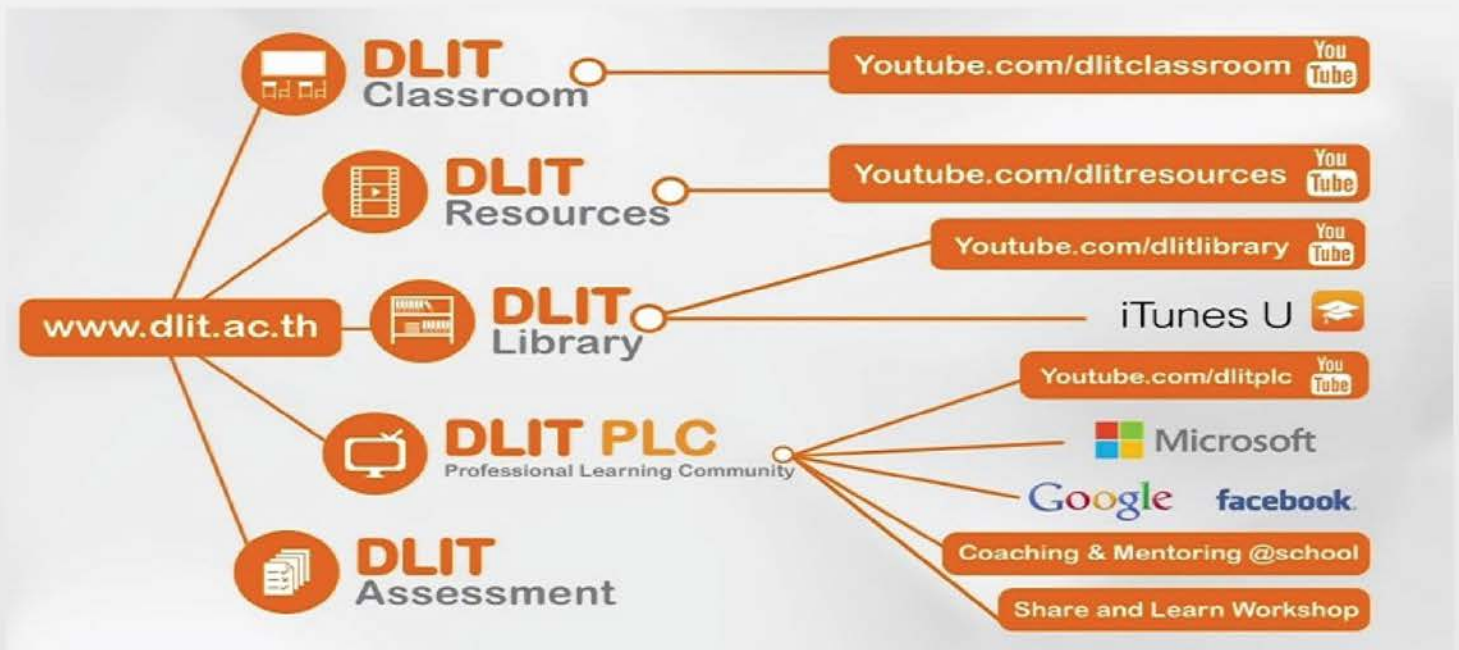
DLIT Classroom

Youtube.com/dlitclassroom You Tube

DLIT Resources

Youtube.com/dlitresources You Tube

www.dlit.ac.th

DLIT Library

Youtube.com/dlitlibrary You Tube

iTunes U

DLIT PLC
Professional Learning Community

Youtube.com/dlitplc You Tube

Microsoft

Google facebook

Coaching & Mentoring @school

Share and Learn Workshop

DLIT Assessment